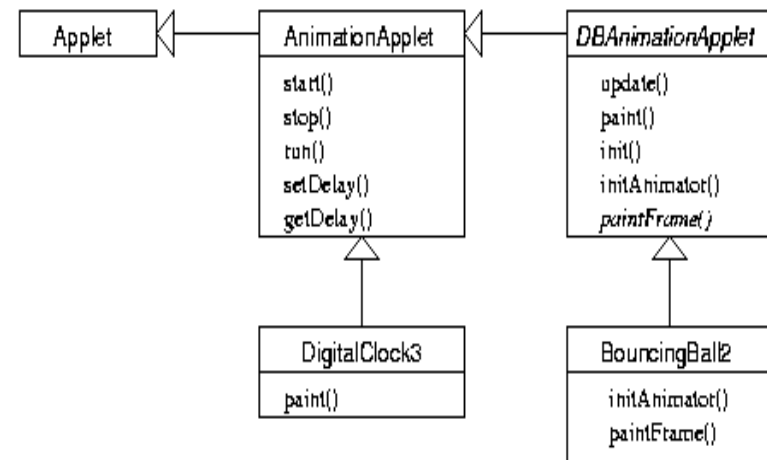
Applet

AnimationApplet

start()
stop()
run()
setDelay()
getDelay()

DBAnimationApplet

update()
paint()
init()
initAnimator()
paintFrame()

DigitalClock3

paint()

BouncingBall2

initAnimator()
paintFrame()